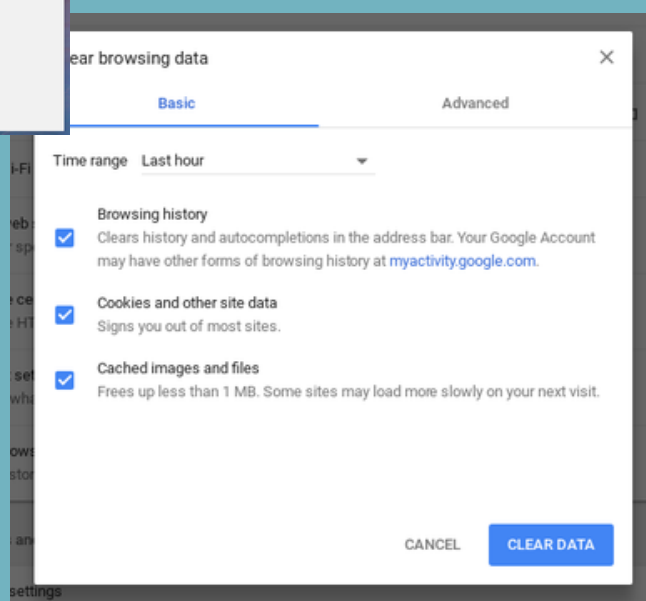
ear browsing data

×

Basic

Advanced

i-Fi

reb
r sp

e ce
e HT

set
wh

ows
sto

s an

settings

Time range Last hour

Browsing history
Clears history and autocompletions in the address bar. Your Google Account may have other forms of browsing history at myactivity.google.com.

Cookies and other site data
Signs you out of most sites.

Cached images and files
Frees up less than 1 MB. Some sites may load more slowly on your next visit.

CANCEL

CLEAR DATA